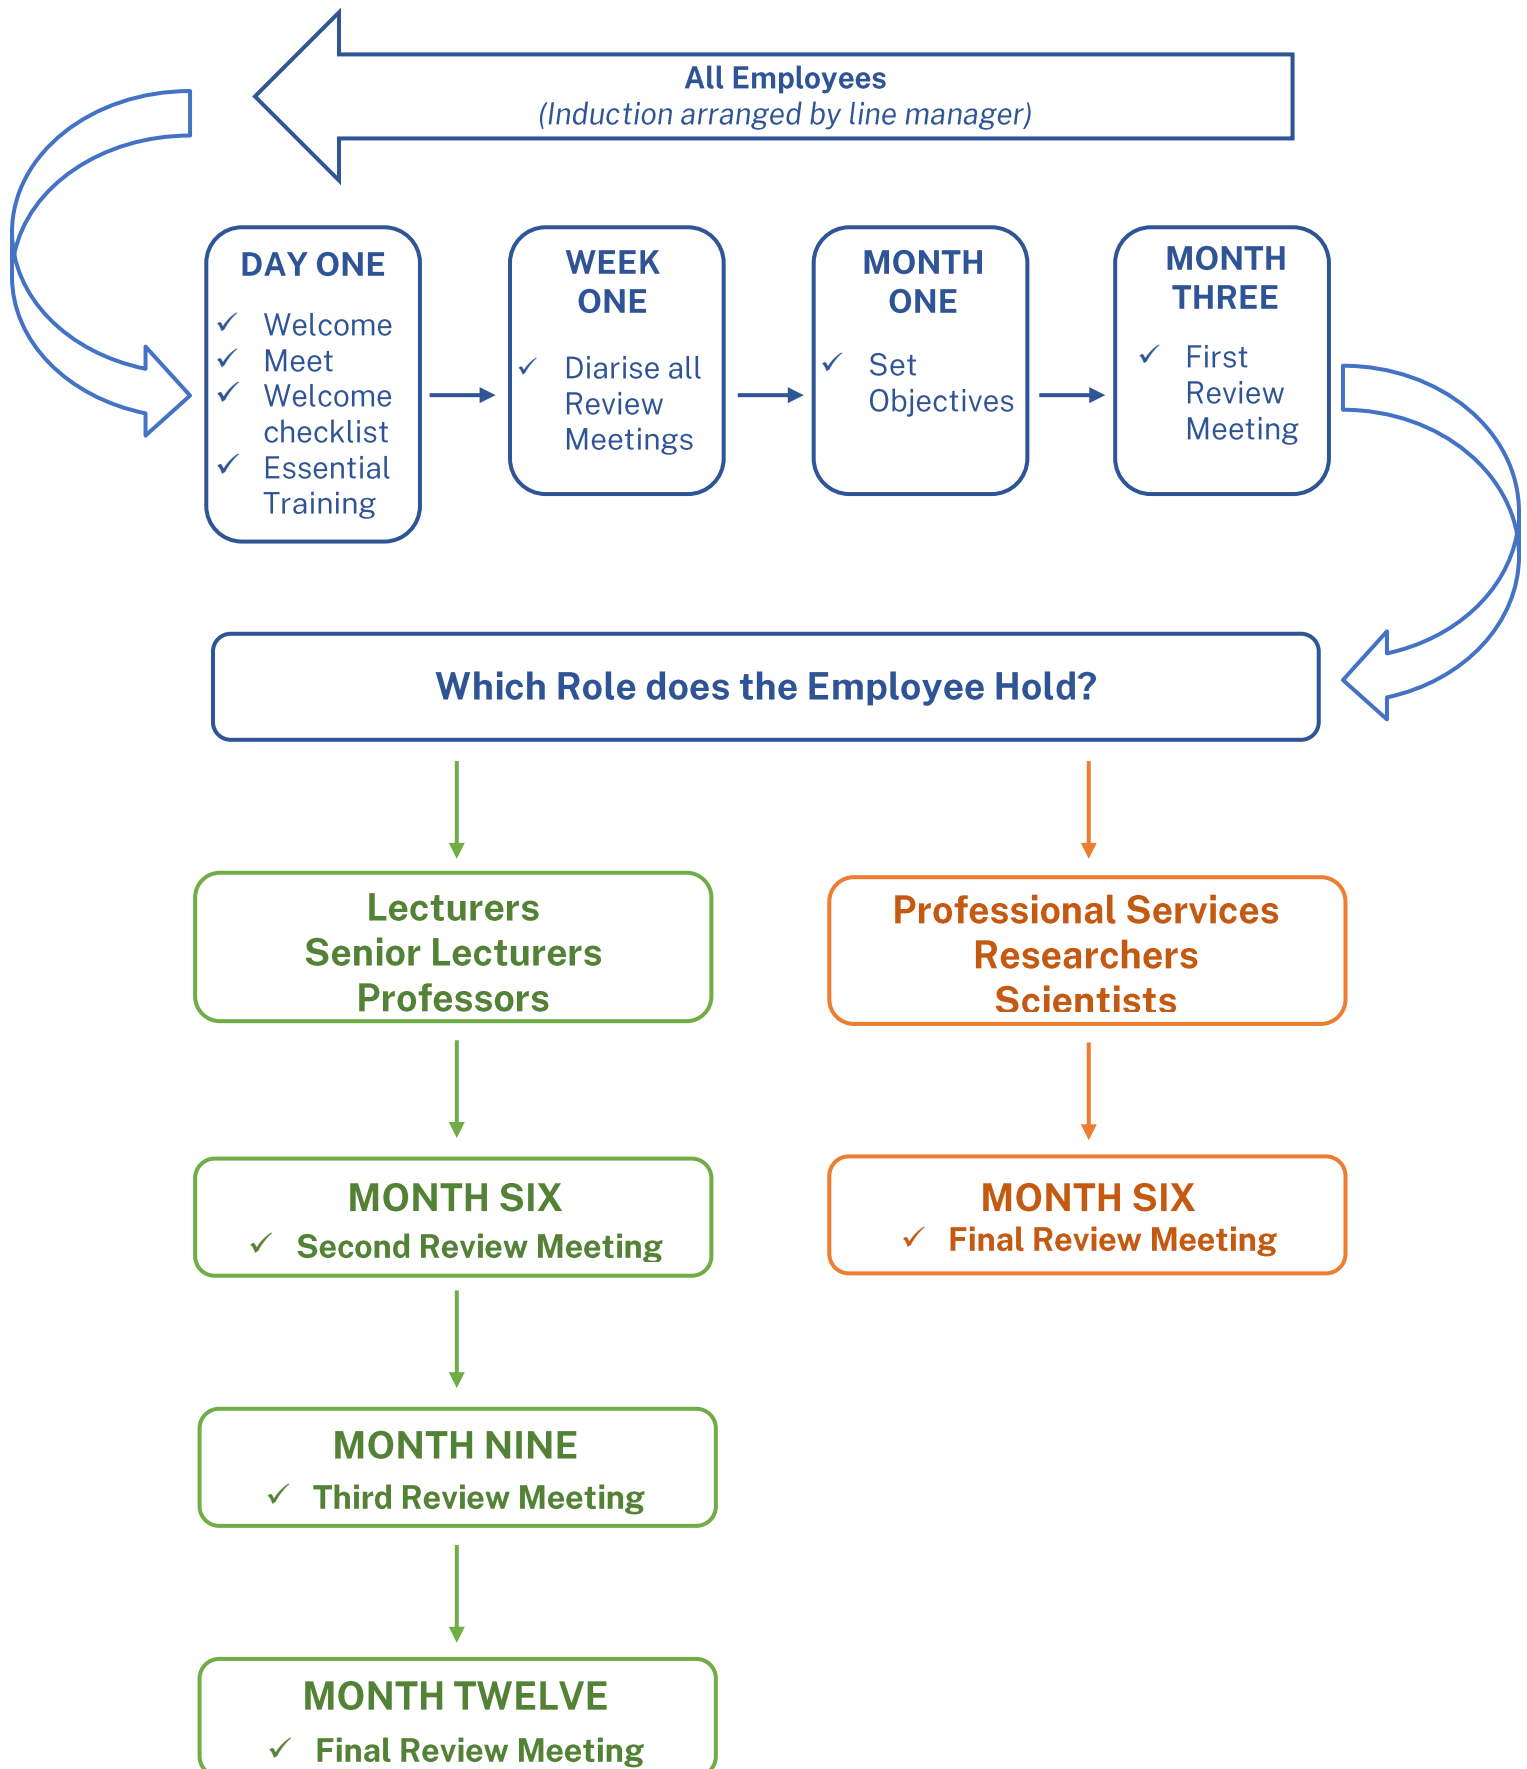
All Employees
(Induction arranged by line manager)

DAY ONE
✓ Welcome
✓ Meet
✓ Welcome checklist
✓ Essential Training

WEEK ONE
✓ Diarise all Review Meetings

MONTH ONE
✓ Set Objectives

MONTH THREE
✓ First Review Meeting

Which Role does the Employee Hold?

Lecturers
Senior Lecturers
Professors

Professional Services
Researchers
Scientists

MONTH SIX
✓ Second Review Meeting

MONTH SIX
✓ Final Review Meeting

MONTH NINE
✓ Third Review Meeting

MONTH TWELVE
✓ Final Review Meeting